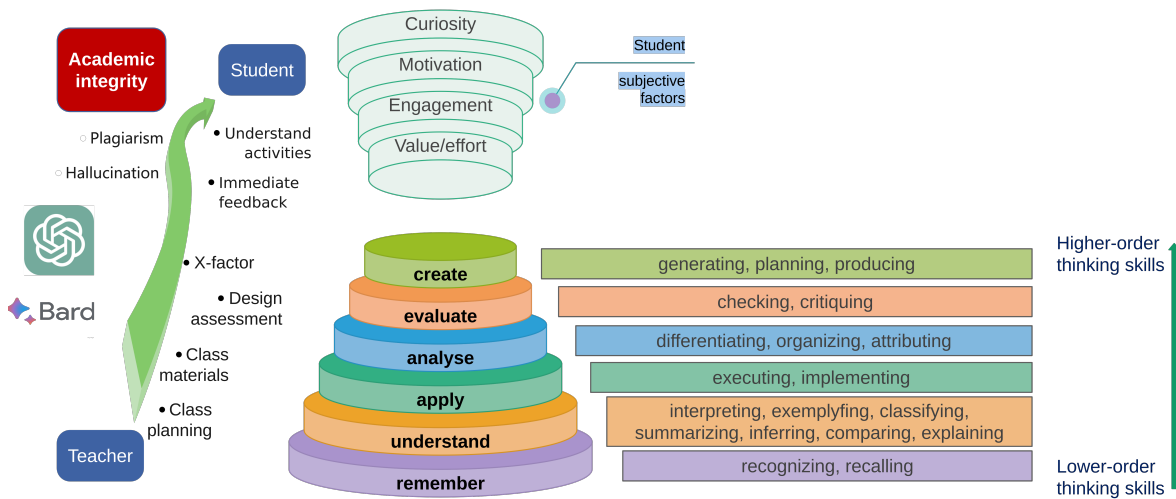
Academic integrity

Student

Curiosity
Motivation
Engagement
Value/effort

Student
subjective factors

○ Plagiarism
○ Hallucination

• Understand activities
• Immediate feedback

Bard

• X-factor
• Design assessment
• Class materials
• Class planning

Teacher

Higher-order thinking skills

create
evaluate
analyse
apply
understand
remember

generating, planning, producing
checking, critiquing
differentiating, organizing, attributing
executing, implementing
interpreting, exemplyfing, classifying, summarizing, inferring, comparing, explaining
recognizing, recalling

Lower-order thinking skills